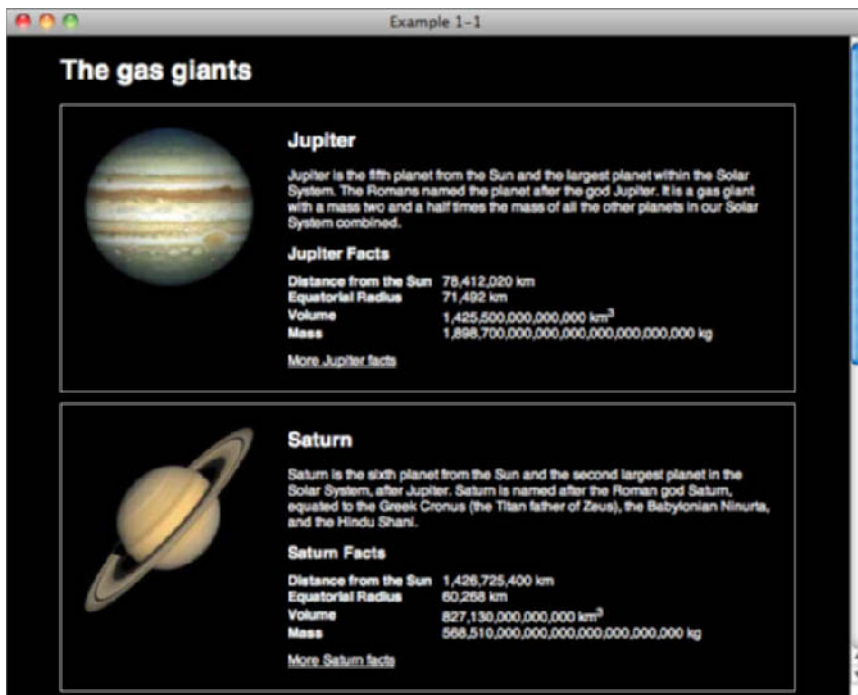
Example 1-1

The gas giants

Jupiter

Jupiter is the fifth planet from the Sun and the largest planet within the Solar System. The Romans named the planet after the god Jupiter. It is a gas giant with a mass two and a half times the mass of all the other planets in our Solar System combined.

Jupiter Facts

| | |
|---|---|
| Distance from the Sun | 78,412,020 km |
| Equatorial Radius | 71,492 km |
| Volume | 1,425,500,000,000,000 km$^3$ |
| Mass | 1,898,700,000,000,000,000,000,000,000 kg |

More Jupiter facts

Saturn

Saturn is the sixth planet from the Sun and the second largest planet in the Solar System, after Jupiter. Saturn is named after the Roman god Saturn, equated to the Greek Cronus (the Titan father of Zeus), the Babylonian Ninurta, and the Hindu Shani.

Saturn Facts

| | |
|---|---|
| Distance from the Sun | 1,426,725,400 km |
| Equatorial Radius | 60,268 km |
| Volume | 827,130,000,000,000 km$^3$ |
| Mass | 568,510,000,000,000,000,000,000,000 kg |

More Saturn facts